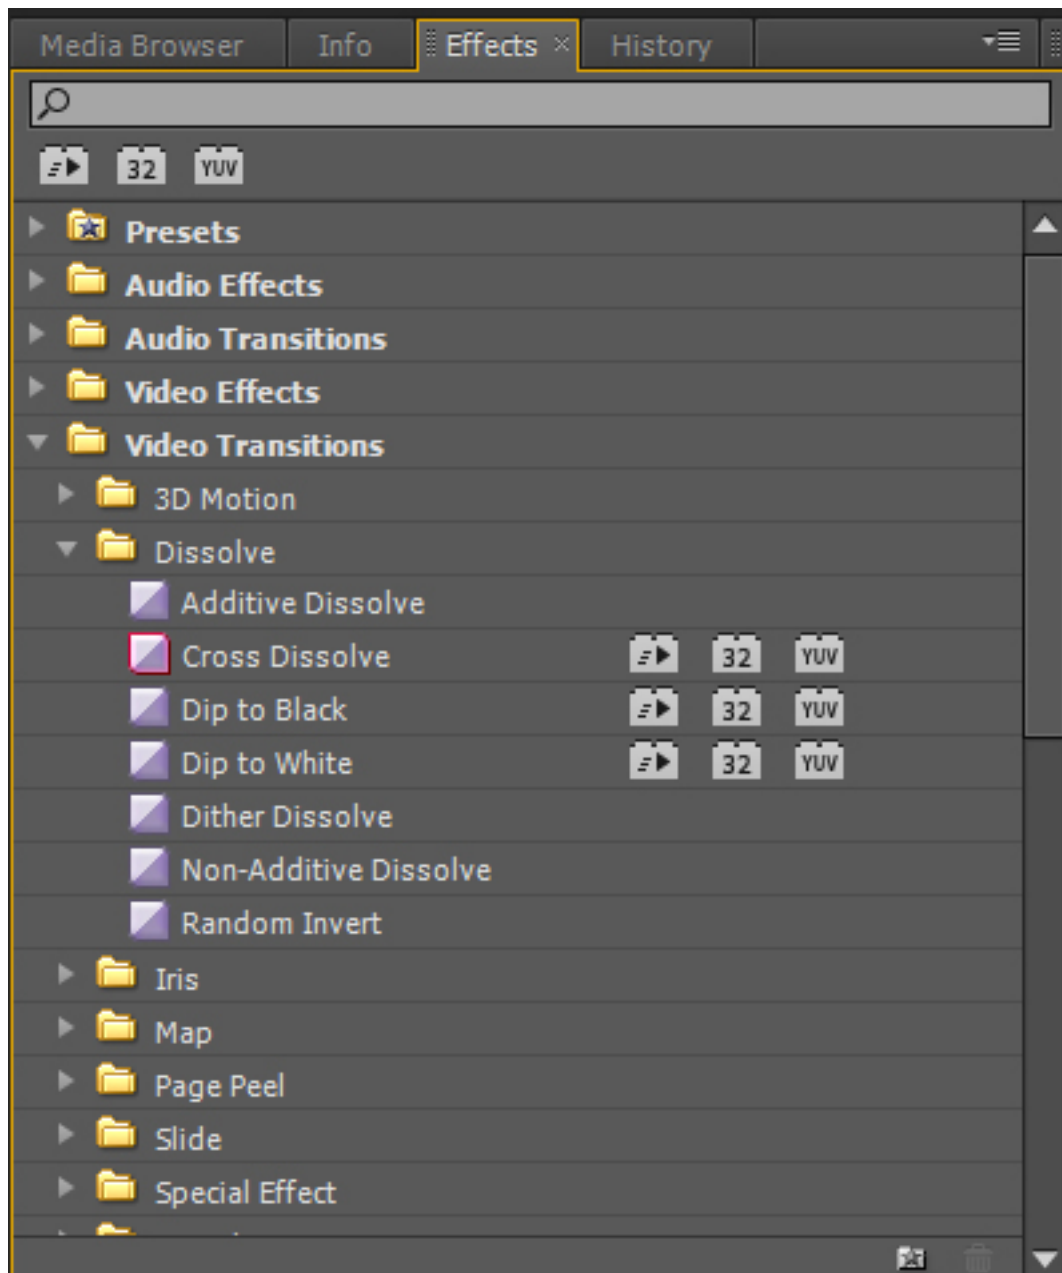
Media Browser | Info | Effects × | History

32 YUV

Presets
Audio Effects
Audio Transitions
Video Effects
Video Transitions
3D Motion
Dissolve
Additive Dissolve
Cross Dissolve 32 YUV
Dip to Black 32 YUV
Dip to White 32 YUV
Dither Dissolve
Non-Additive Dissolve
Random Invert
Iris
Map
Page Peel
Slide
Special Effect